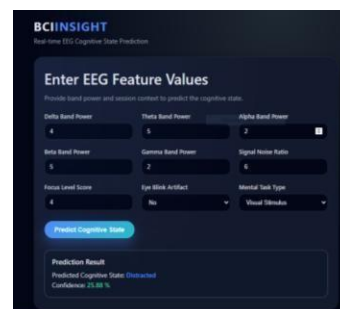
BCIINSIGHT
Real-time EEG Cognitive State Prediction

Enter EEG Feature Values

Provide band power and session context to predict the cognitive state.

Delta Band Power
4

Theta Band Power
5

Alpha Band Power
2

Beta Band Power
5

Gamma Band Power
2

Signal Noise Ratio
6

Focus Level Score
4

Eye Blink Artifact
No

Mental Task Type
Visual Stimulus

Predict Cognitive State

Prediction Result
Predicted Cognitive State: Distracted
Confidence: 25.88 %